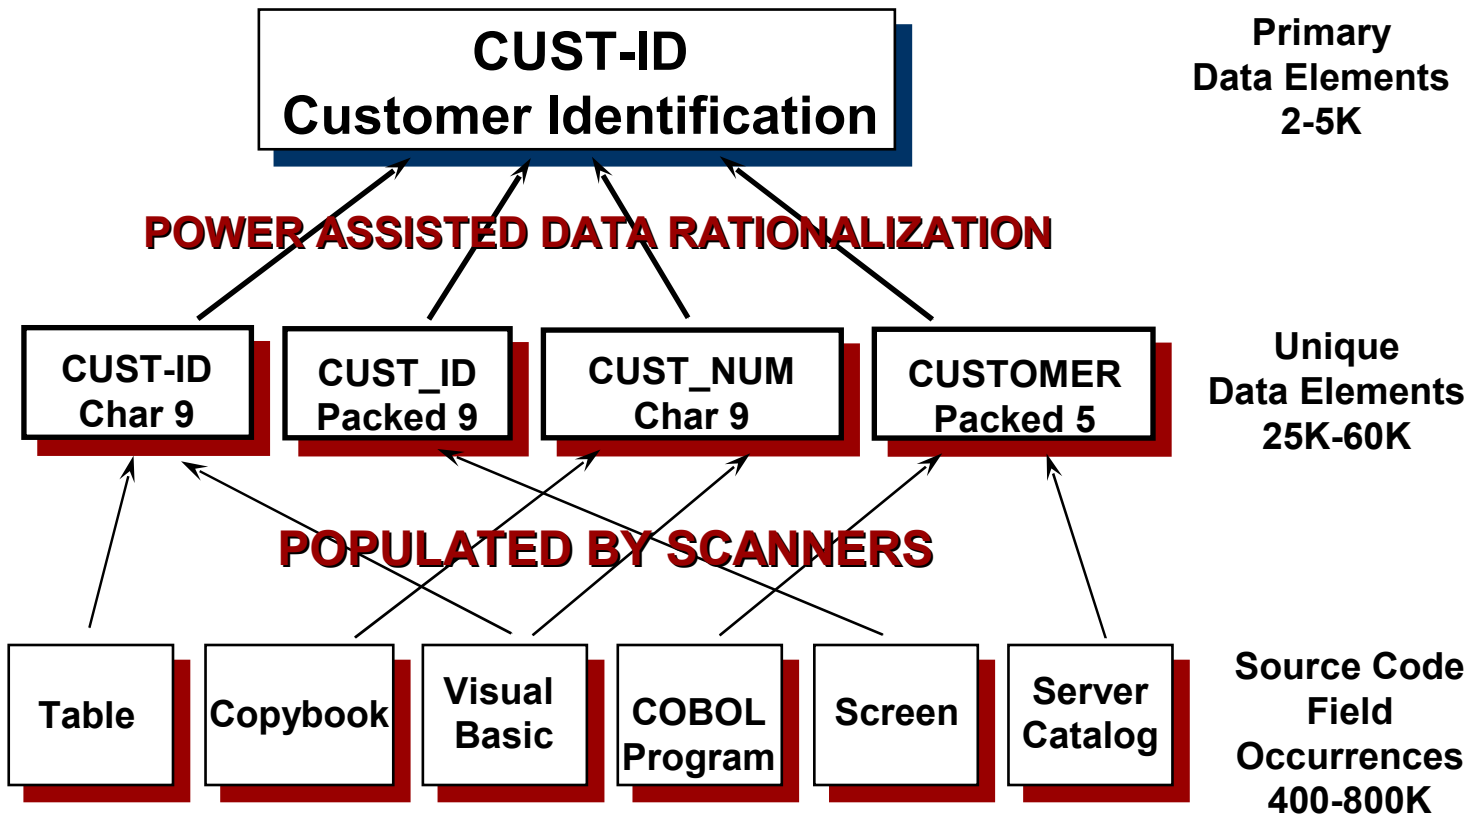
CUST-ID
Customer Identification

Primary
Data Elements
2-5K

POWER ASSISTED DATA RATIONALIZATION

CUST-ID
Char 9

CUST_ID
Packed 9

CUST_NUM
Char 9

CUSTOMER
Packed 5

Unique
Data Elements
25K-60K

POPULATED BY SCANNERS

Table

Copybook

Visual
Basic

COBOL
Program

Screen

Server
Catalog

Source Code
Field
Occurrences
400-800K